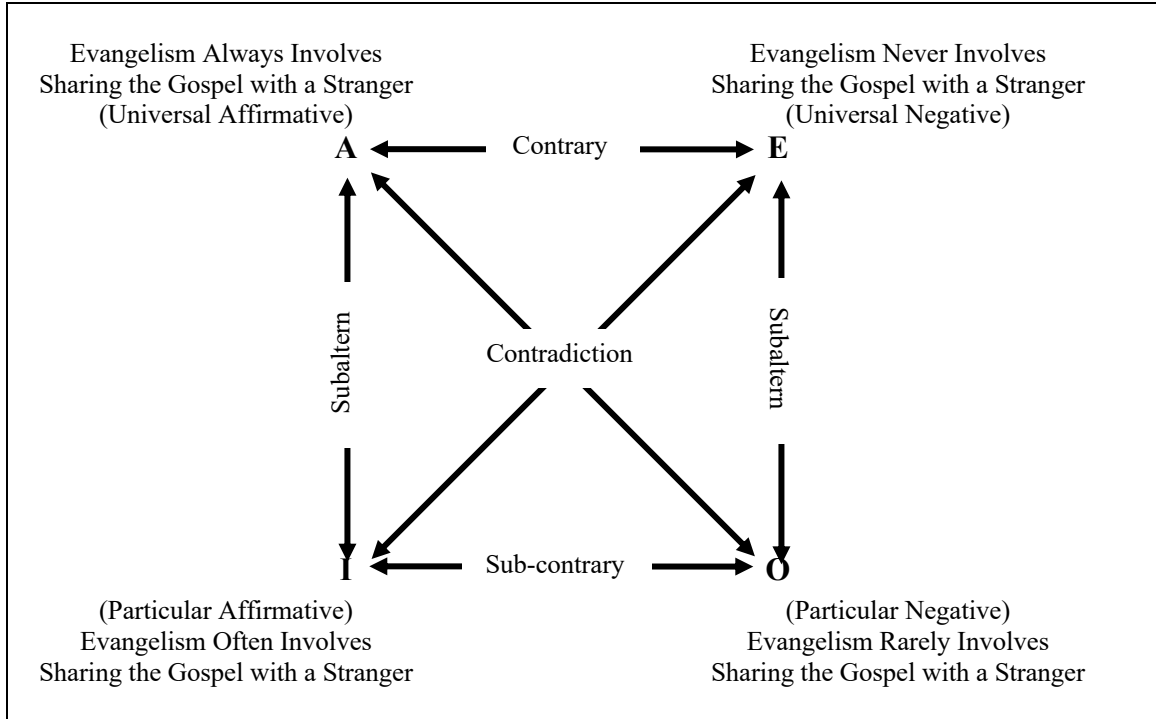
Evangelism Always Involves Sharing the Gospel with a Stranger (Universal Affirmative)

Evangelism Never Involves Sharing the Gospel with a Stranger (Universal Negative)

A

Contrary

E

Subaltern

Contradiction

Subaltern

I

Sub-contrary

O

(Particular Affirmative) Evangelism Often Involves Sharing the Gospel with a Stranger

(Particular Negative) Evangelism Rarely Involves Sharing the Gospel with a Stranger